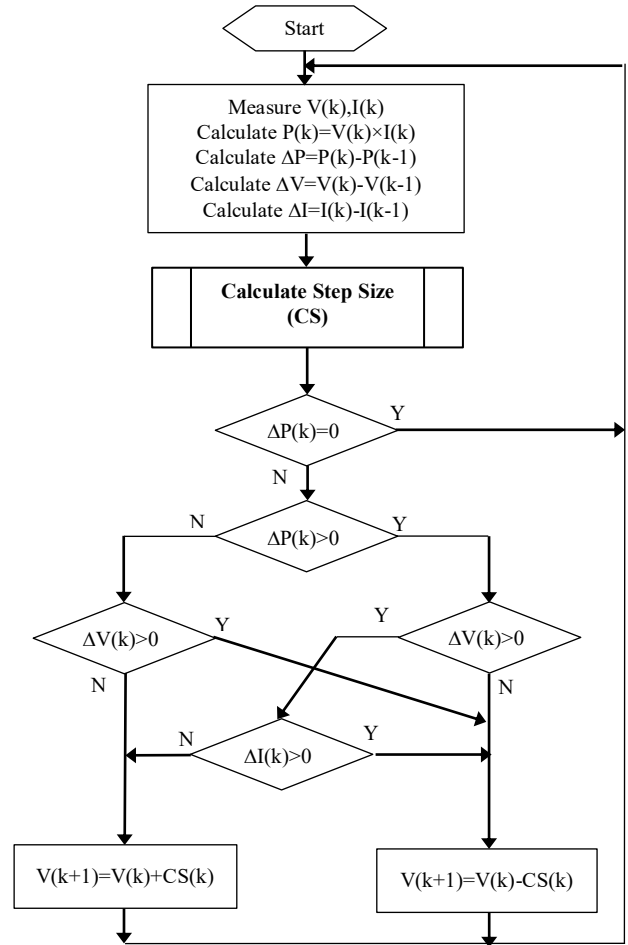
Start

Measure V(k),I(k)
Calculate P(k)=V(k)×I(k)
Calculate ΔP=P(k)-P(k-1)
Calculate ΔV=V(k)-V(k-1)
Calculate ΔI=I(k)-I(k-1)

**Calculate Step Size (CS)**

ΔP(k)=0
Y
N

N
ΔP(k)>0
Y

ΔV(k)>0
Y
N

Y
ΔV(k)>0
N

N
ΔI(k)>0
Y

V(k+1)=V(k)+CS(k)

V(k+1)=V(k)-CS(k)